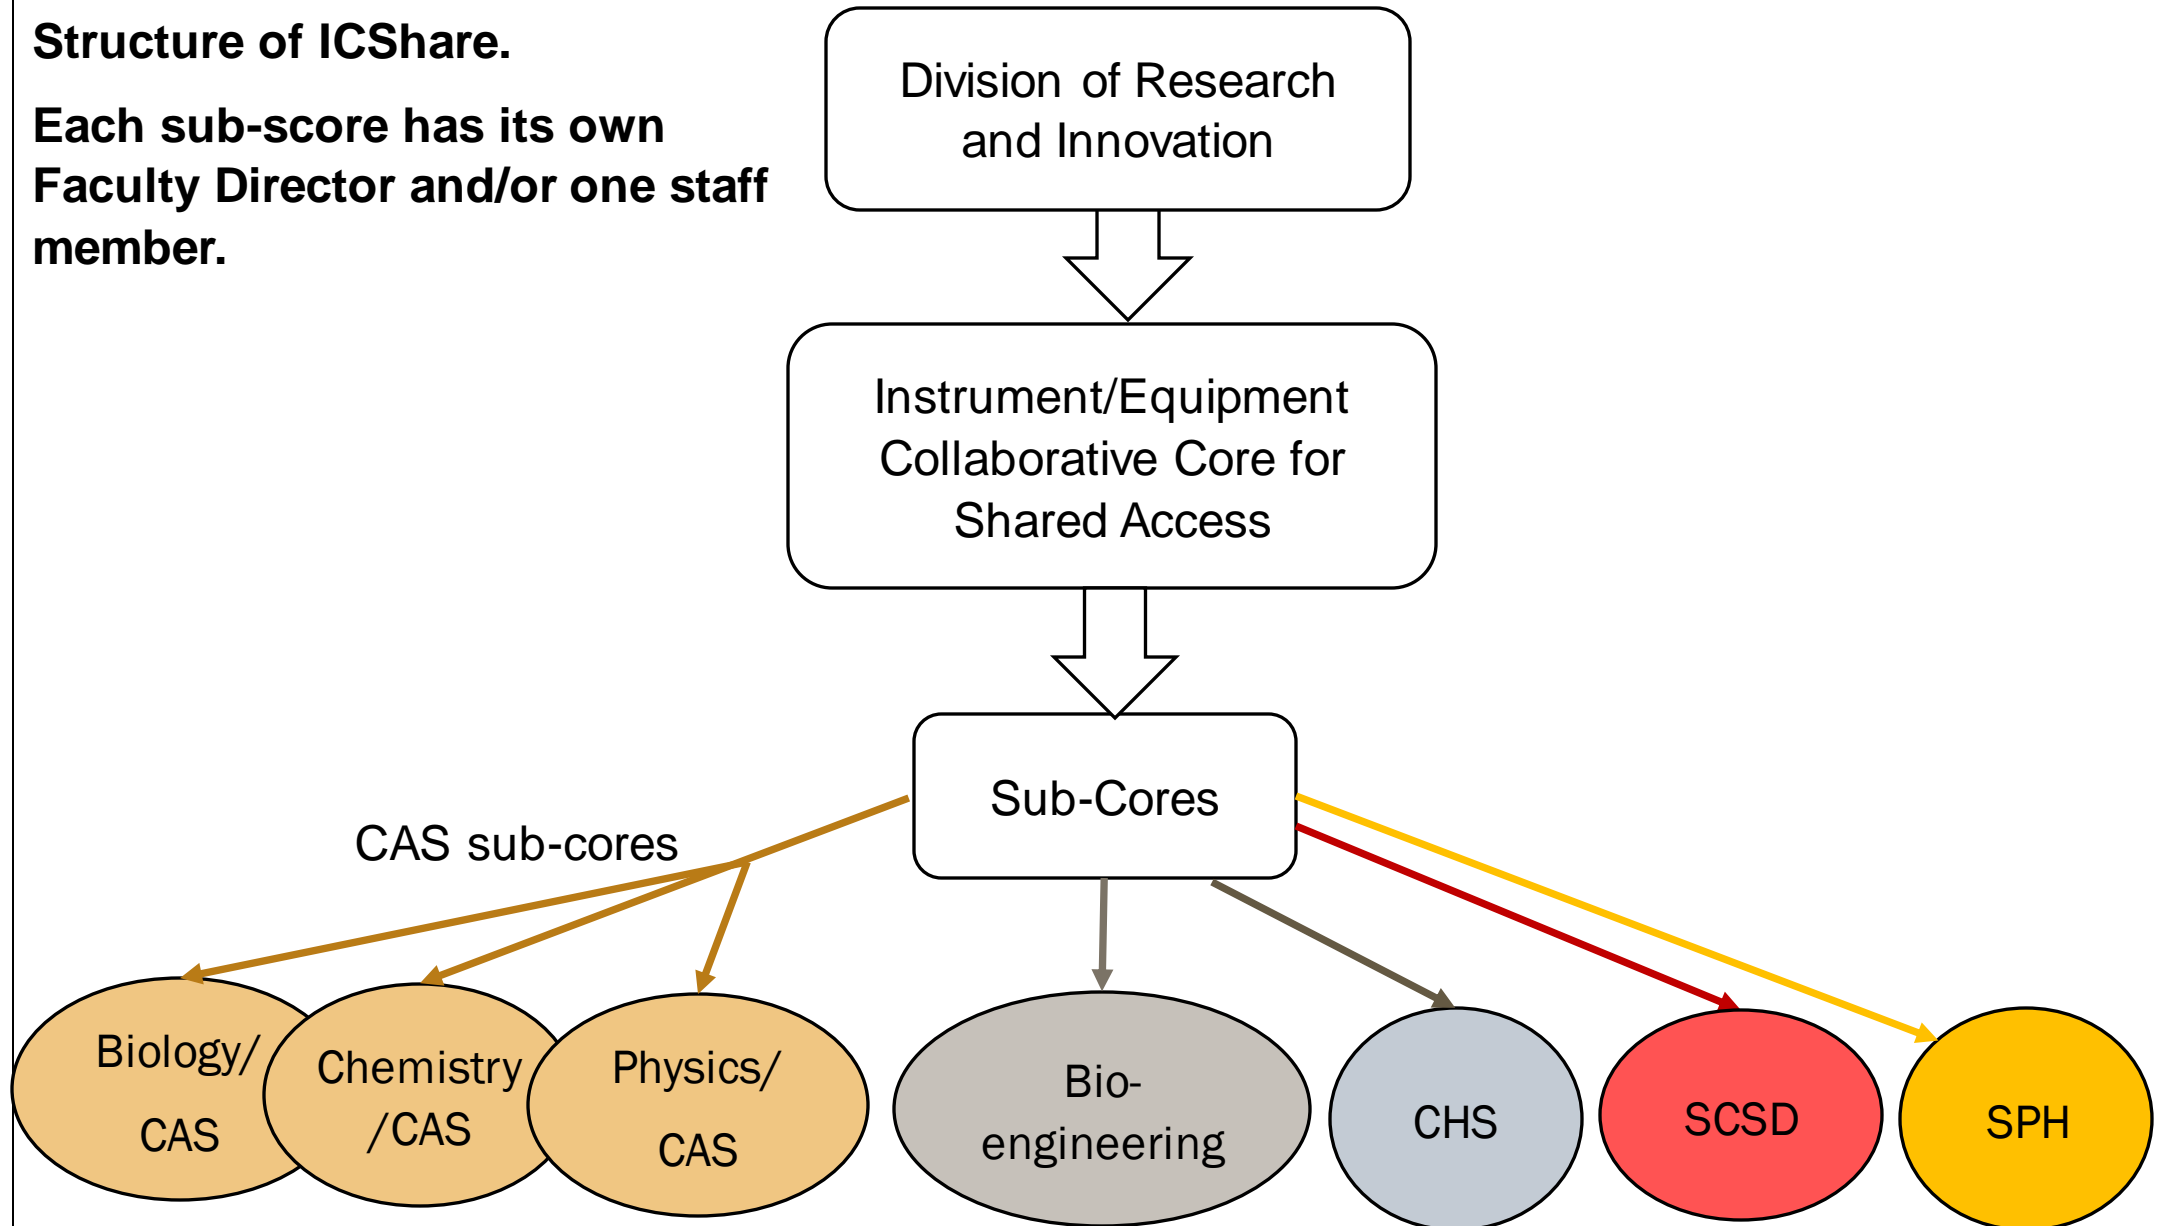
Structure of ICShare.

Each sub-score has its own Faculty Director and/or one staff member.

Division of Research and Innovation

Instrument/Equipment Collaborative Core for Shared Access

Sub-Cores

CAS sub-cores

Biology/ CAS

Chemistry /CAS

Physics/ CAS

Bio-engineering

CHS

SCSD

SPH